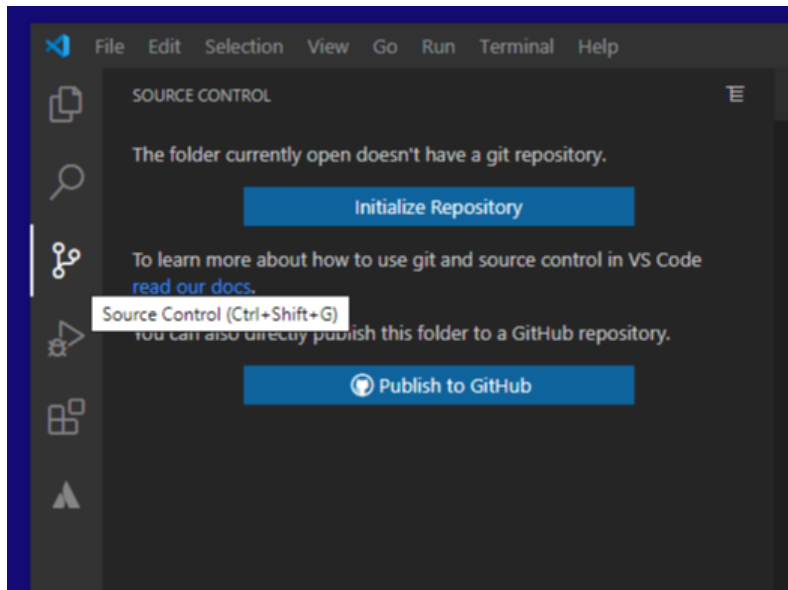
File Edit Selection View Go Run Terminal Help

SOURCE CONTROL

The folder currently open doesn't have a git repository.

Initialize Repository

To learn more about how to use git and source control in VS Code read our docs.

Source Control (Ctrl+Shift+G)

You can also directly publish this folder to a GitHub repository.

Publish to GitHub